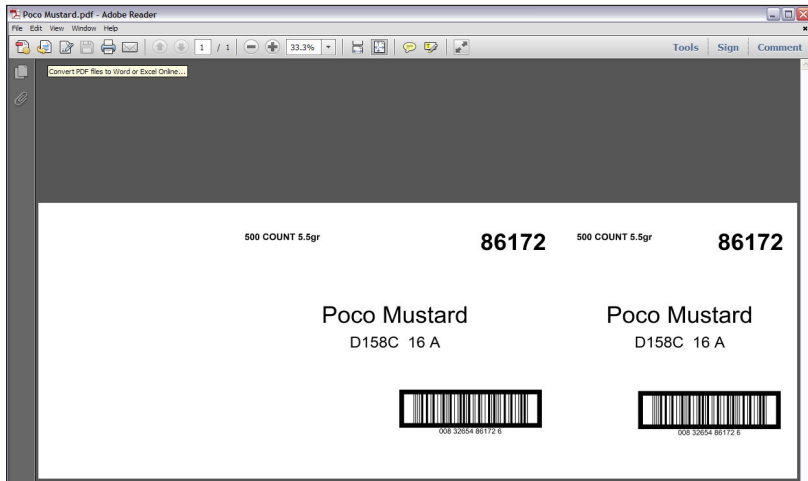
Poco Mustard.pdf - Adobe Reader

File Edit View Window Help

1 / 1 33.3%

Tools Sign Comment

Convert PDF files to Word or Excel Online...

500 COUNT 5.5gr

86172

Poco Mustard

D158C 16 A

008 32654 86172 6

500 COUNT 5.5gr

86172

Poco Mustard

D158C 16 A

008 32654 86172 6